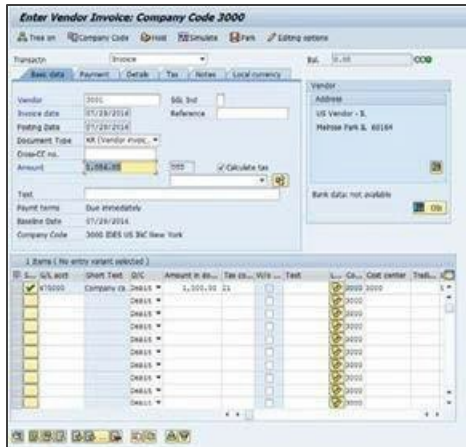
Enter Vendor Invoice: Company Code 3000

Tree on   Company Code   Hold   Simulate   Park   Editing options

Transactn   Invoice

Bal.   0.00

Basic data   Payment   Details   Tax   Notes   Local currency

Vendor   3001   SGL Ind

Invoice date   07/29/2014   Reference

Posting Date   07/29/2014

Document Type   KR (Vendor invoic...

Cross-CC no.

Amount   1,000.00   USD   Calculate tax

Text

Paymt terms   Due immediately

Baseline Date   07/29/2014

Company Code   3000 IDES US INC New York

Vendor

Address

US Vendor - 1

Melrose Park IL 60164

Bank data not available

OIs

1 Items ( No entry variant selected )

| S... | G/L acct | Short Text | D/C | Amount in do... | Tax co... | W/o ... | Text | L... | Co... | Cost center | Trdi... |
|---|---|---|---|---|---|---|---|---|---|---|---|
|  | 470000 | Company ca | Debit | 1,000.00 | I1 |  |  |  | 3000 | 3000 |  |
|  |  |  | Debit |  |  |  |  |  | 3000 |  |  |
|  |  |  | Debit |  |  |  |  |  | 3000 |  |  |
|  |  |  | Debit |  |  |  |  |  | 3000 |  |  |
|  |  |  | Debit |  |  |  |  |  | 3000 |  |  |
|  |  |  | Debit |  |  |  |  |  | 3000 |  |  |
|  |  |  | Debit |  |  |  |  |  | 3000 |  |  |
|  |  |  | Debit |  |  |  |  |  | 3000 |  |  |
|  |  |  | Debit |  |  |  |  |  | 3000 |  |  |
|  |  |  | Debit |  |  |  |  |  | 3000 |  |  |